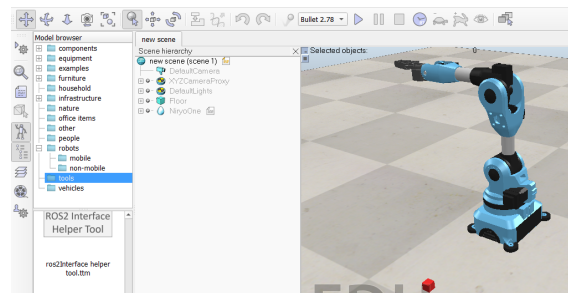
Bullet 2.78

new scene

Model browser
components
equipment
examples
furniture
household
infrastructure
nature
office items
other
people
robots
mobile
non-mobile
tools
vehicles

Scene hierarchy
new scene (scene 1)
DefaultCamera
XYZCameraProxy
DefaultLights
Floor
NiryoOne

Selected objects:
0

ROS2 Interface Helper Tool

ros2interface helper tool.ttm